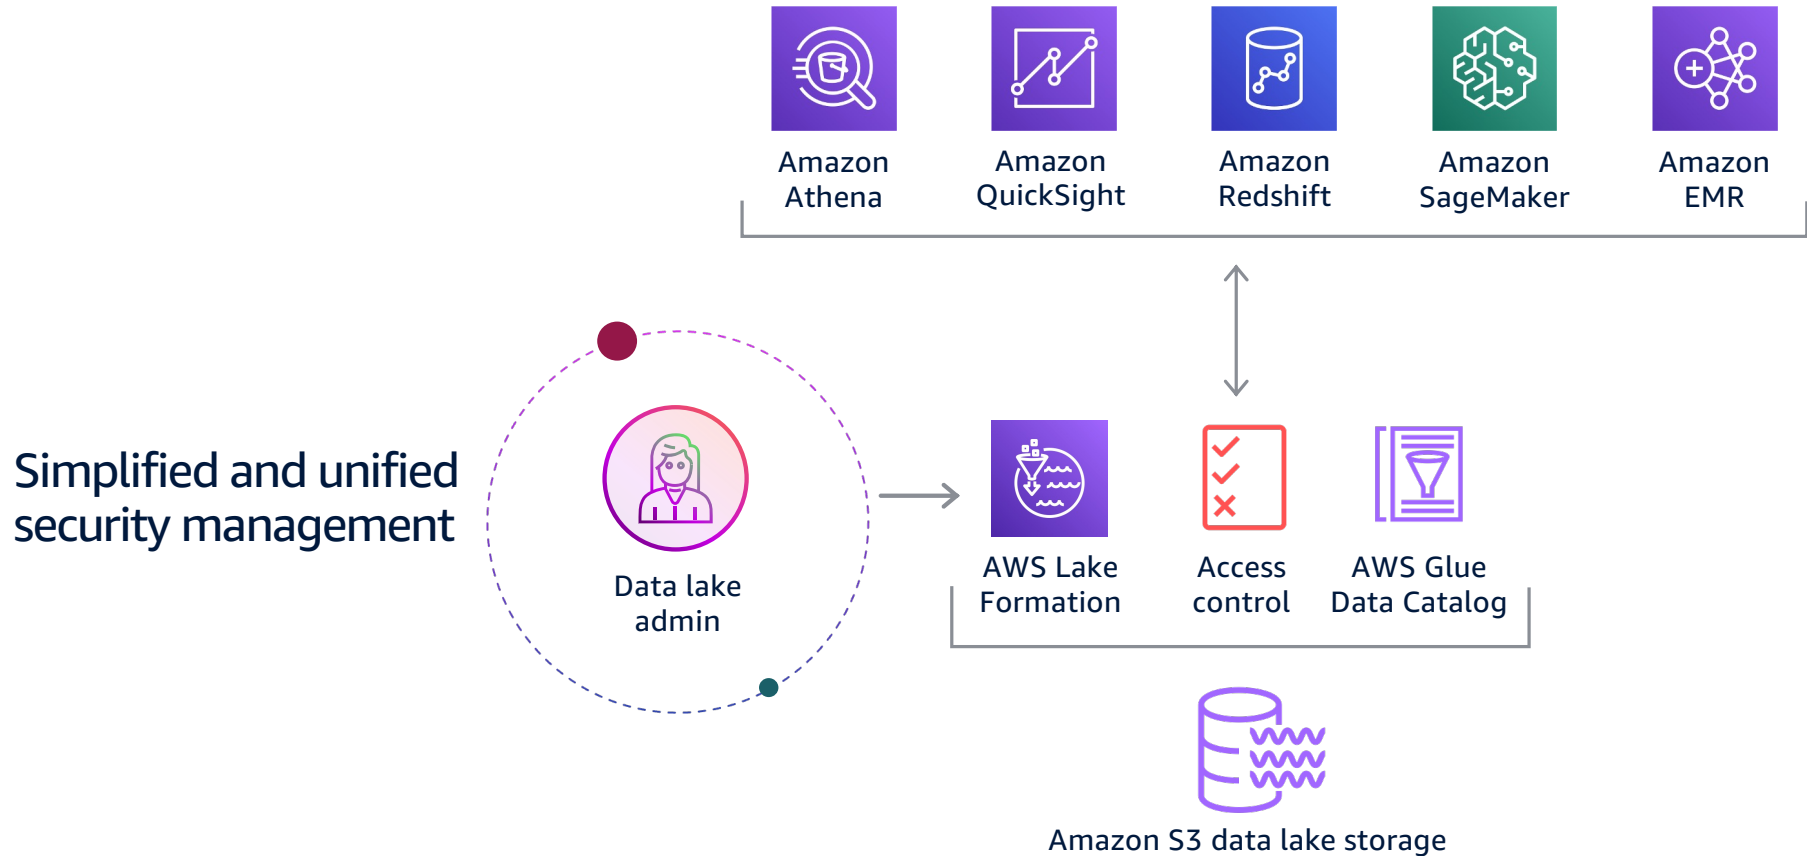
Amazon Athena

Amazon QuickSight

Amazon Redshift

Amazon SageMaker

Amazon EMR

Simplified and unified security management

Data lake admin

AWS Lake Formation

Access control

AWS Glue Data Catalog

Amazon S3 data lake storage